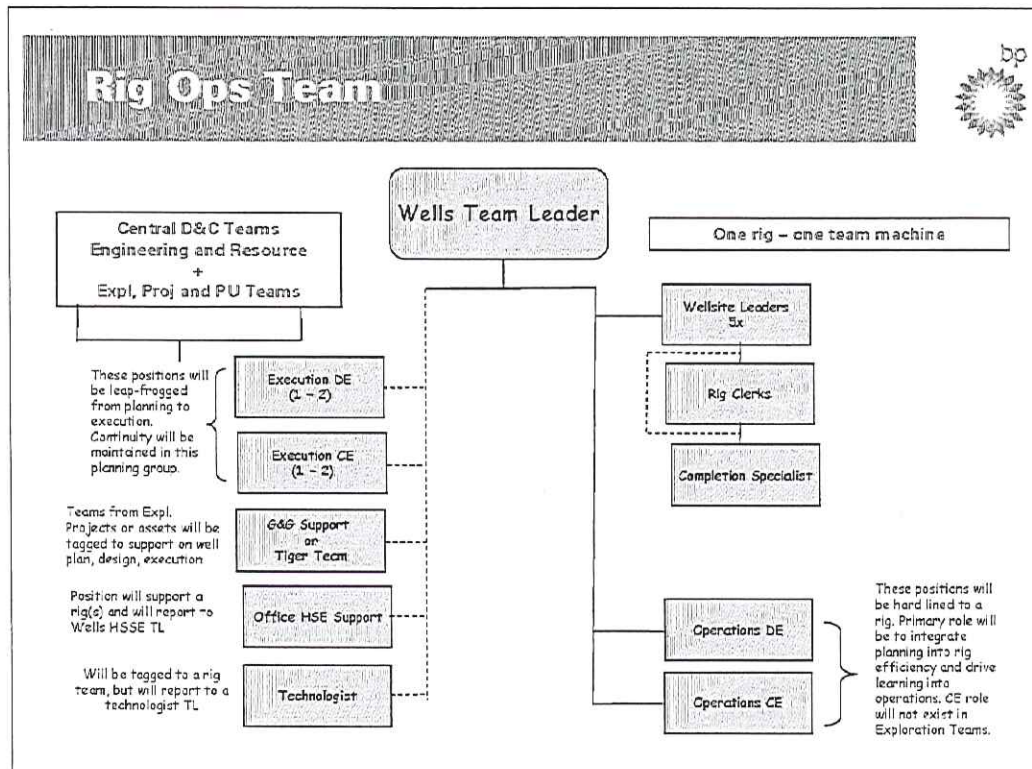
Rig Ops Team

bp

Wells Team Leader

Central D&C Teams
Engineering and Resource
+
Expl, Proj and PU Teams

One rig – one team machine

Wellsite Leaders
5x

Rig Clerks

Completion Specialist

These positions will be leap-frogged from planning to execution. Continuity will be maintained in this planning group.

Execution DE
(1 – 2)

Execution CE
(1 – 2)

Teams from Expl. Projects or assets will be tagged to support on well plan, design, execution

G&G Support
or
Tiger Team

Position will support a rig(s) and will report to Wells HSSE TL

Office HSE Support

Will be tagged to a rig team, but will report to a technologist TL

Technologist

Operations DE

Operations CE

These positions will be hard lined to a rig. Primary role will be to integrate planning into rig efficiency and drive learning into operations. CE role will not exist in Exploration Teams.